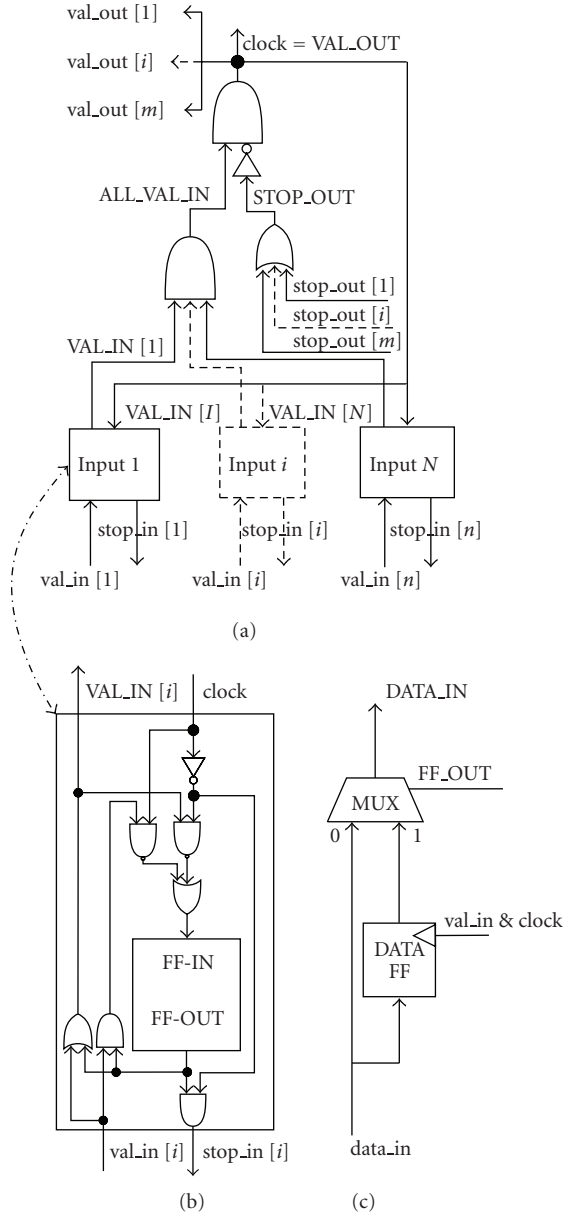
val_out [1]

val_out [$i$]

val_out [$m$]

clock = VAL_OUT

ALL_VAL_IN

STOP_OUT

stop_out [1]

stop_out [$i$]

stop_out [$m$]

VAL_IN [1]

VAL_IN [$I$]

VAL_IN [$N$]

Input 1

Input $i$

Input $N$

stop_in [1]

stop_in [$i$]

stop_in [$n$]

val_in [1]

val_in [$i$]

val_in [$n$]

(a)

VAL_IN [$i$]

clock

FF-IN

FF-OUT

val_in [$i$]

stop_in [$i$]

(b)

DATA_IN

FF_OUT

MUX

0

1

val_in & clock

DATA FF

data_in

(c)